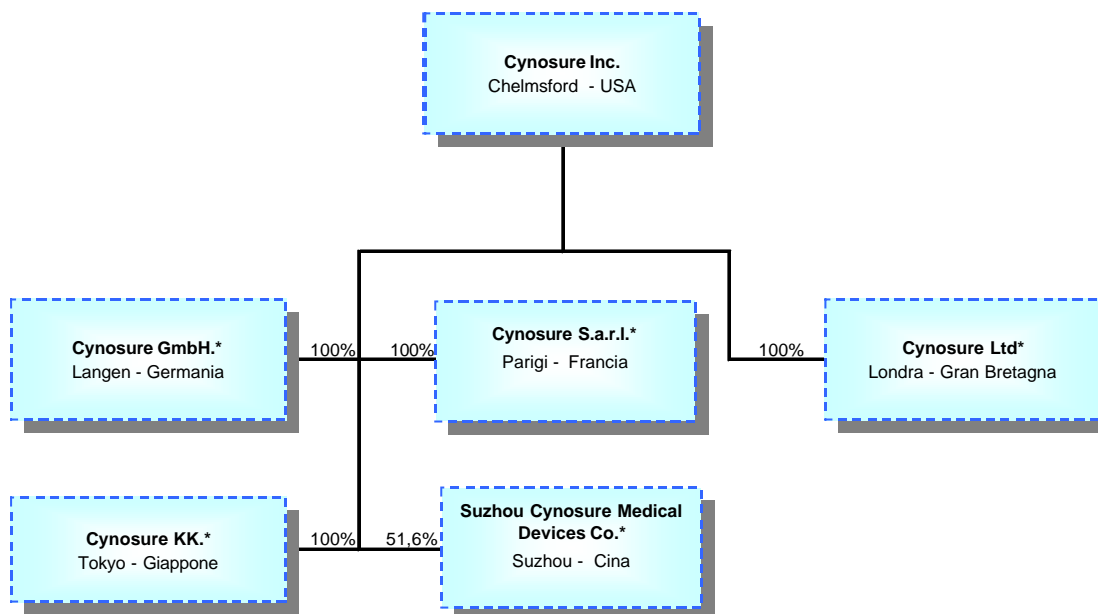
Cynosure Inc.
Chelmsford - USA

Cynosure GmbH.*
Langen - Germania

100%

100%

Cynosure S.a.r.l.*
Parigi - Francia

100%

Cynosure Ltd*
Londra - Gran Bretagna

Cynosure KK.*
Tokyo - Giappone

100%

51,6%

Suzhou Cynosure Medical Devices Co.*
Suzhou - Cina